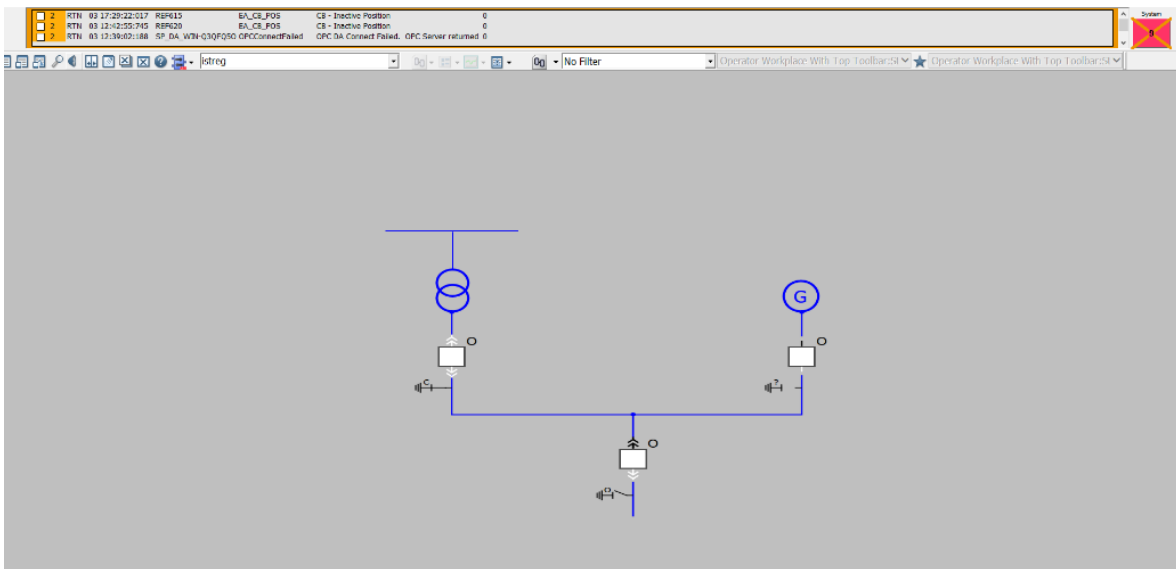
2 RTN 03 17:29:22:017 REF615 EA_CB_POS CB - Inactive Position 0
2 RTN 03 12:42:55:745 REF620 EA_CB_POS CB - Inactive Position 0
2 RTN 03 12:39:02:188 SP_DA_WIN-G3QFQ50 OPCConnectFailed OPC DA Connect Failed. OPC Server returned 0

System

9

istreg

No Filter

Operator Workplace With Top Toolbar:St

Operator Workplace With Top Toolbar:St

G

O

O

O

C

?

O